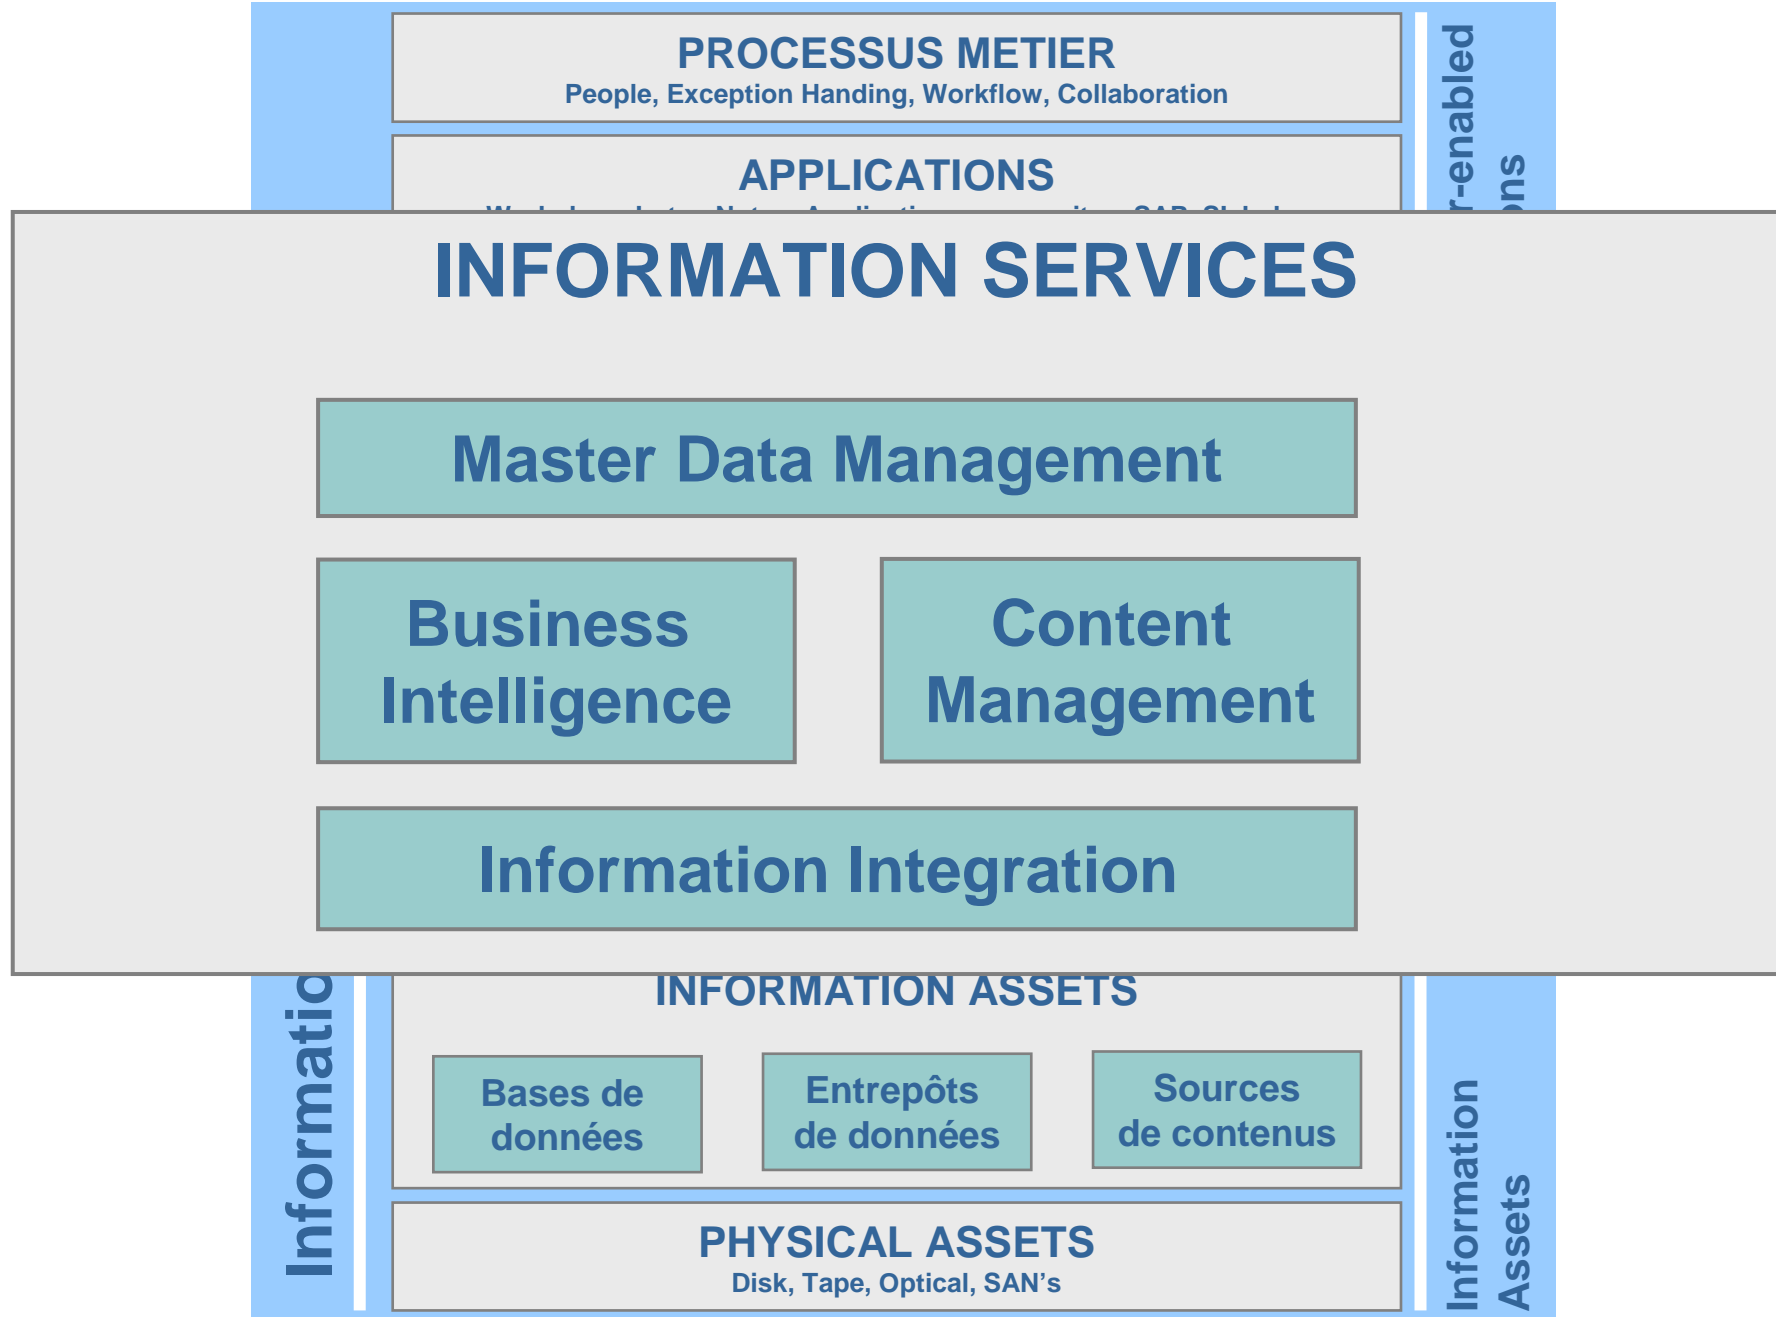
PROCESSUS METIER
People, Exception Handing, Workflow, Collaboration

APPLICATIONS

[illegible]

INFORMATION SERVICES

Master Data Management

Business Intelligence

Content Management

Information Integration

INFORMATION ASSETS

Bases de données

Entrepôts de données

Sources de contenus

PHYSICAL ASSETS
Disk, Tape, Optical, SAN's

Informatio

r-enabled
ons

Information
Assets